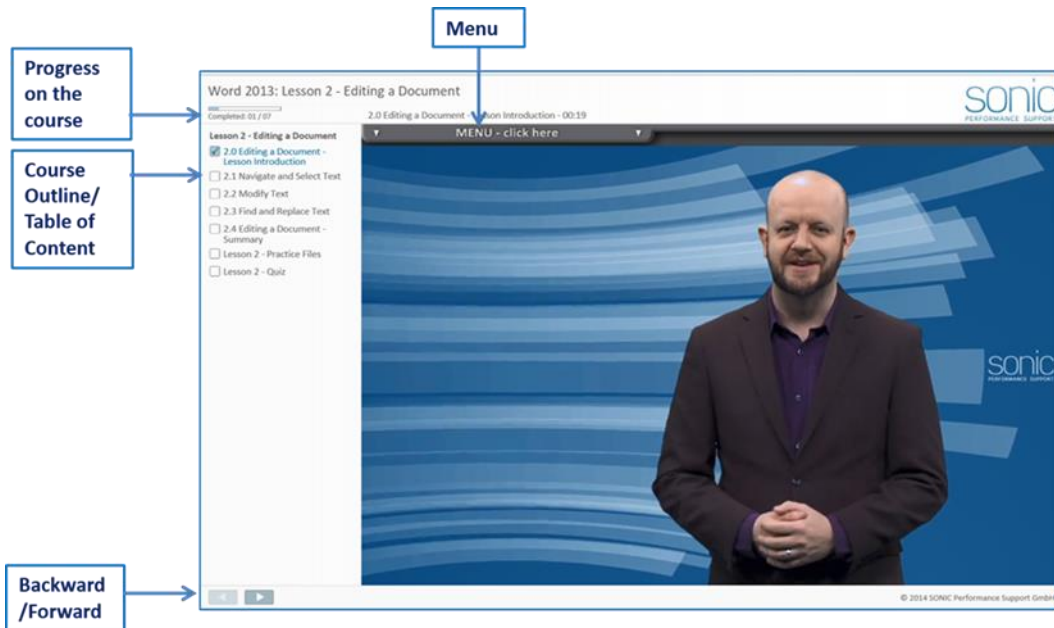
Menu

Progress on the course

Course Outline/ Table of Content

Backward /Forward

Word 2013: Lesson 2 - Editing a Document

SONIC
PERFORMANCE SUPPORT

Completed: 01 / 07

2.0 Editing a Document - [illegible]son Introduction - 00:19

MENU - click here

Lesson 2 - Editing a Document

2.0 Editing a Document - Lesson Introduction

2.1 Navigate and Select Text

2.2 Modify Text

2.3 Find and Replace Text

2.4 Editing a Document - Summary

Lesson 2 - Practice Files

Lesson 2 - Quiz

SONIC
PERFORMANCE SUPPORT

© 2014 SONIC Performance Support GmbH